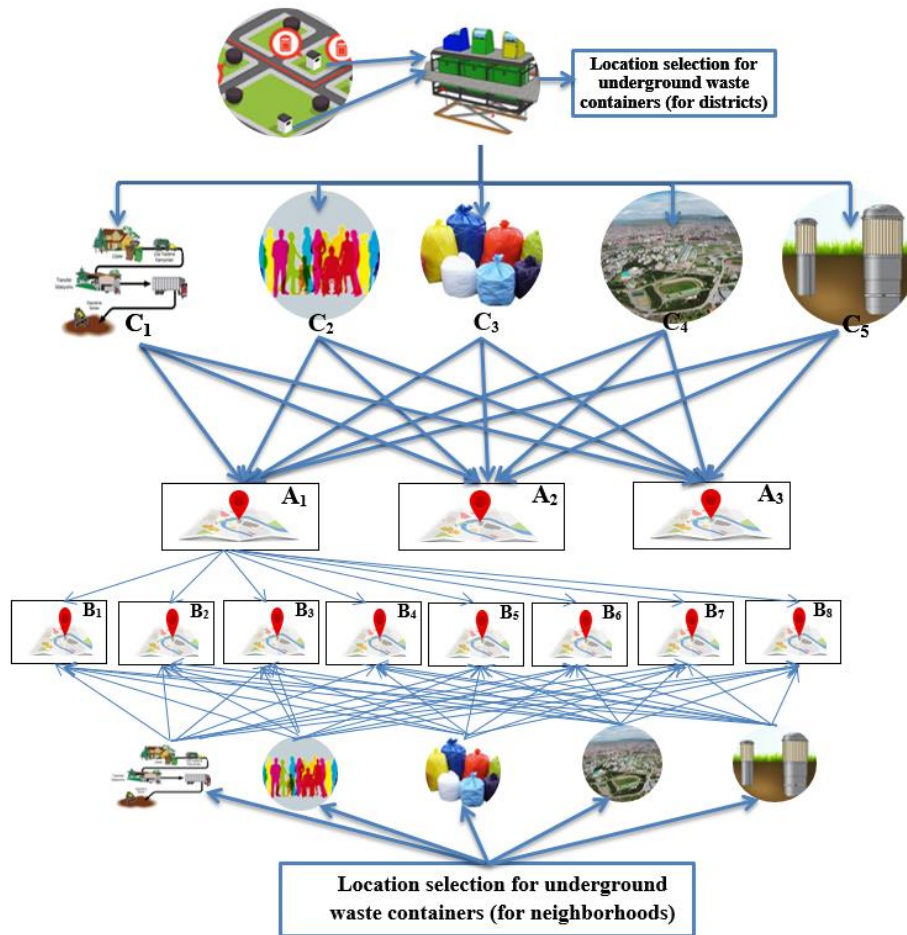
Location selection for underground waste containers (for districts)

$C_1$ $C_2$ $C_3$ $C_4$ $C_5$

$A_1$ $A_2$ $A_3$

$B_1$ $B_2$ $B_3$ $B_4$ $B_5$ $B_6$ $B_7$ $B_8$

Location selection for underground waste containers (for neighborhoods)